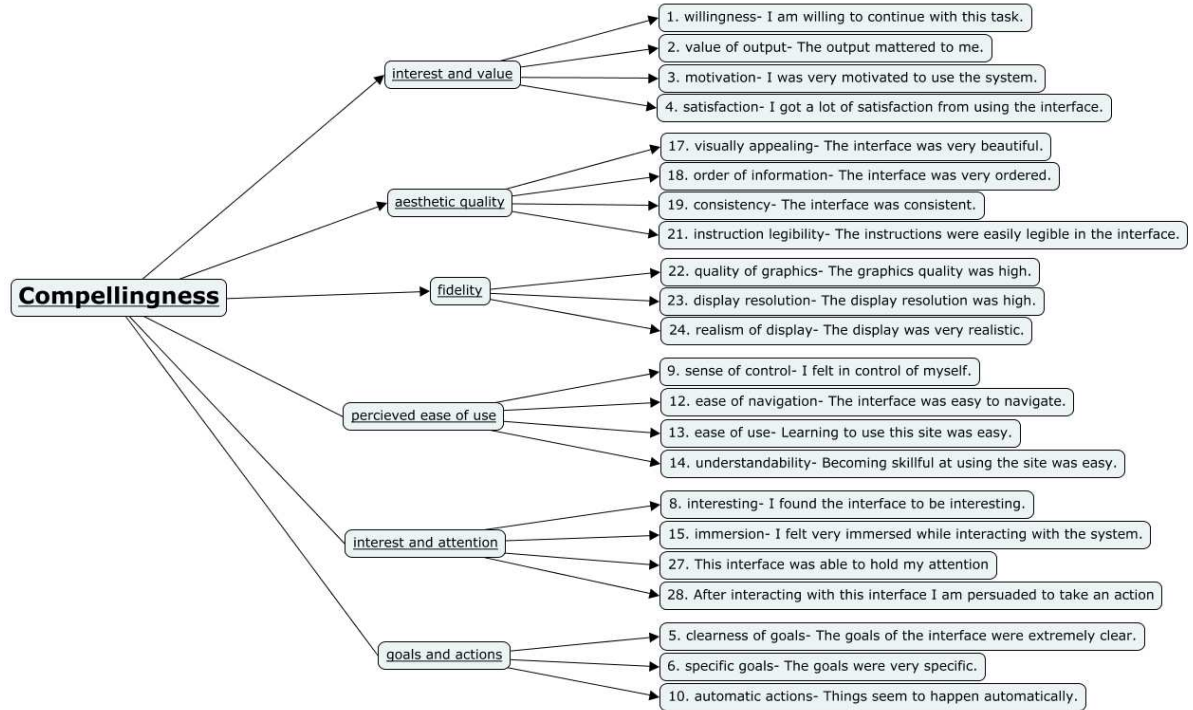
Compellingness

interest and value

1. willingness- I am willing to continue with this task.

2. value of output- The output mattered to me.

3. motivation- I was very motivated to use the system.

4. satisfaction- I got a lot of satisfaction from using the interface.

aesthetic quality

17. visually appealing- The interface was very beautiful.

18. order of information- The interface was very ordered.

19. consistency- The interface was consistent.

21. instruction legibility- The instructions were easily legible in the interface.

fidelity

22. quality of graphics- The graphics quality was high.

23. display resolution- The display resolution was high.

24. realism of display- The display was very realistic.

percieved ease of use

9. sense of control- I felt in control of myself.

12. ease of navigation- The interface was easy to navigate.

13. ease of use- Learning to use this site was easy.

14. understandability- Becoming skillful at using the site was easy.

interest and attention

8. interesting- I found the interface to be interesting.

15. immersion- I felt very immersed while interacting with the system.

27. This interface was able to hold my attention

28. After interacting with this interface I am persuaded to take an action

goals and actions

5. clearness of goals- The goals of the interface were extremely clear.

6. specific goals- The goals were very specific.

10. automatic actions- Things seem to happen automatically.